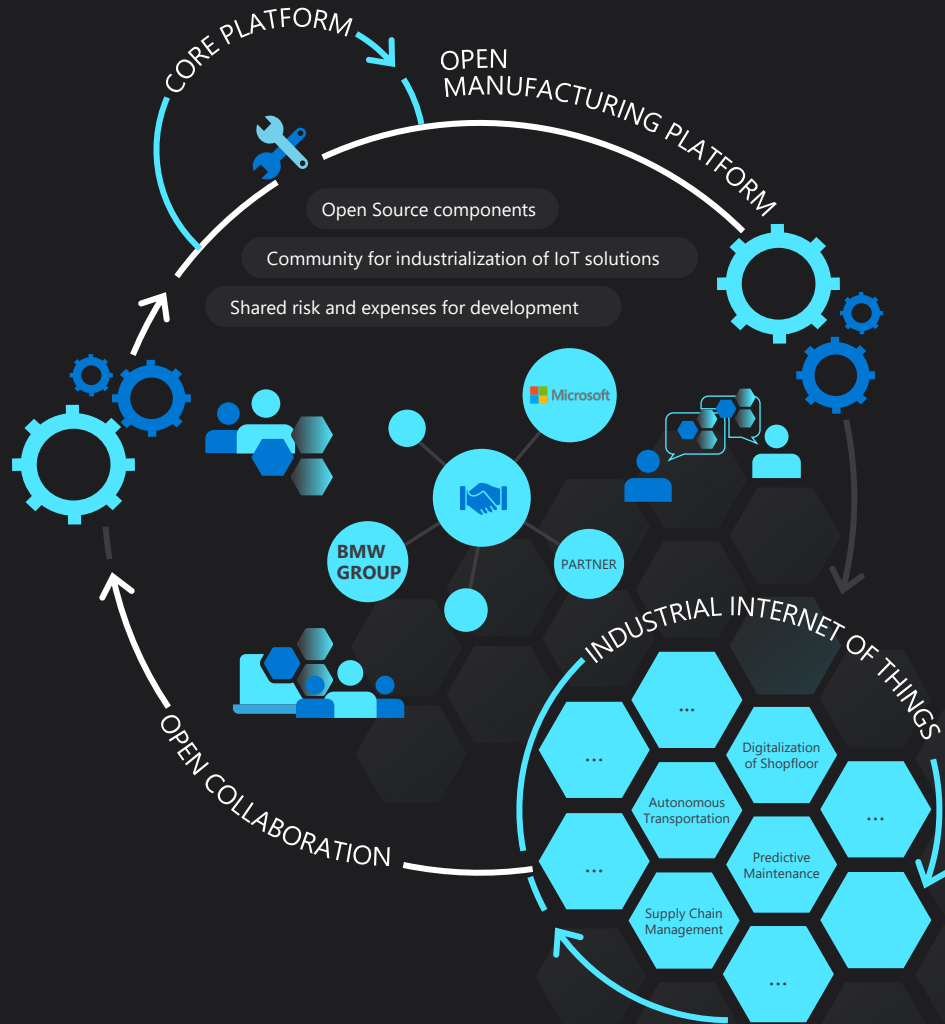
CORE PLATFORM

OPEN MANUFACTURING PLATFORM

Open Source components

Community for industrialization of IoT solutions

Shared risk and expenses for development

Microsoft

BMW GROUP

PARTNER

INDUSTRIAL INTERNET OF THINGS

...

Digitalization of Shopfloor

...

Autonomous Transportation

...

...

Predictive Maintenance

Supply Chain Management

...

OPEN COLLABORATION